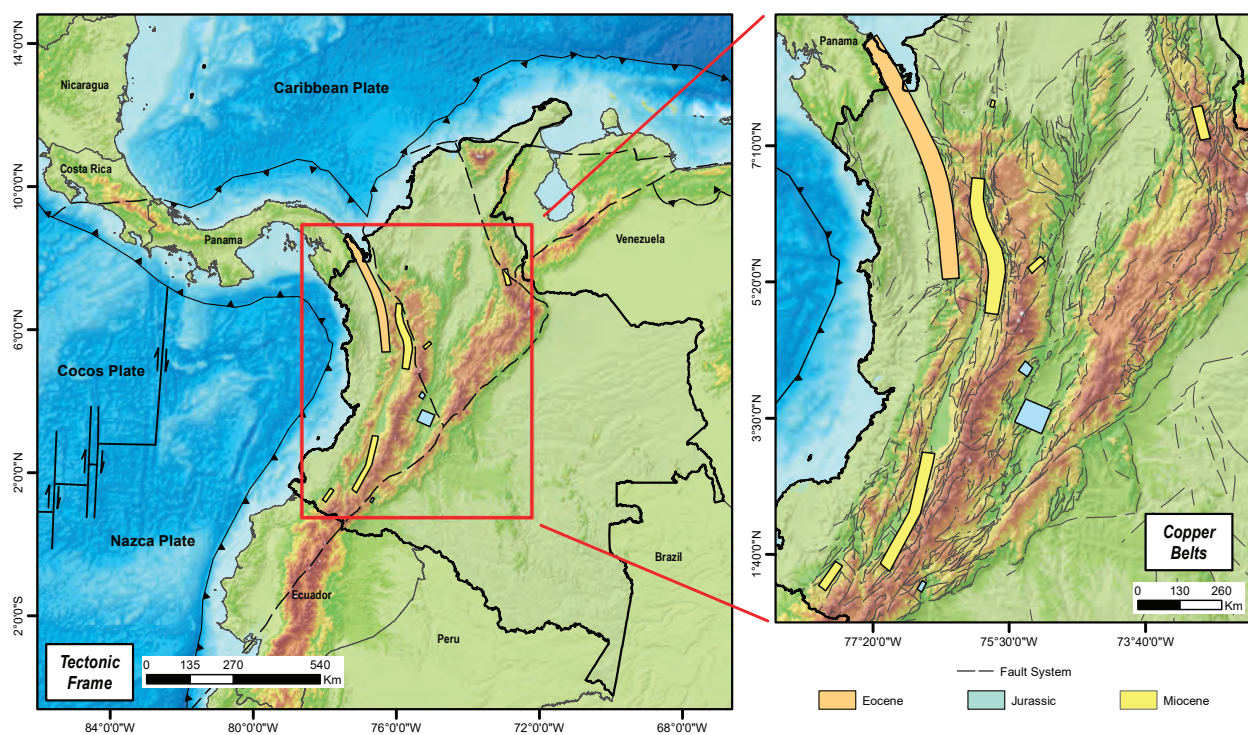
14°0'0"N
10°0'0"N
6°0'0"N
2°0'0"N
2°0'0"S
Nicaragua
Caribbean Plate
Costa Rica
Panama
Venezuela
Cocos Plate
Nazca Plate
Ecuador
Peru
Brazil
Tectonic Frame
0 135 270 540 Km
84°0'0"W
80°0'0"W
76°0'0"W
72°0'0"W
68°0'0"W

Panama
7°10'0"N
5°20'0"N
3°30'0"N
1°40'0"N
Copper Belts
0 130 260 Km
77°20'0"W
75°30'0"W
73°40'0"W

Fault System
Eocene
Jurassic
Miocene